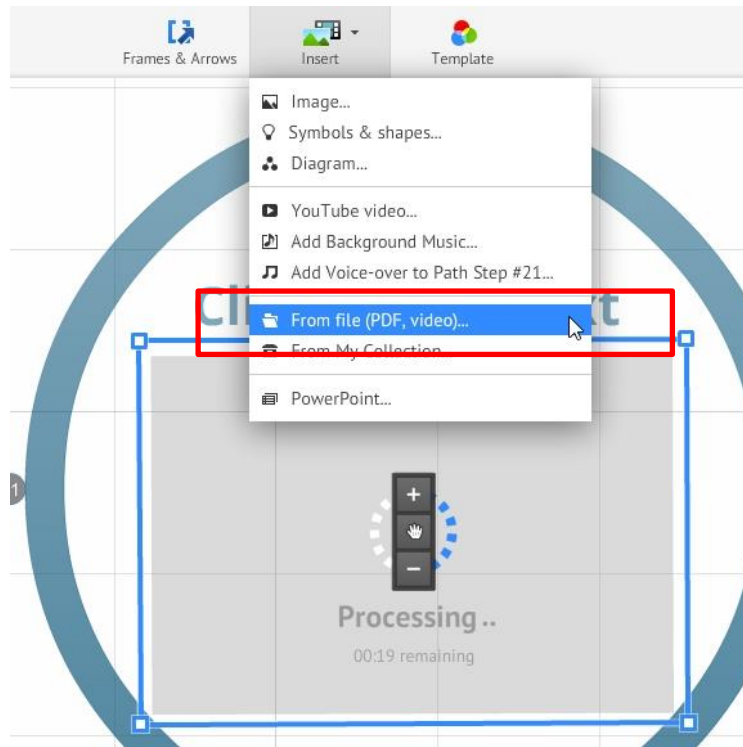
Frames & Arrows

Insert

Template

Image...

Symbols & shapes...

Diagram...

YouTube video...

Add Background Music...

Add Voice-over to Path Step #21...

From file (PDF, video)...

From My Collection...

PowerPoint...

Cl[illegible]t

1

+

–

Processing ..

00:19 remaining